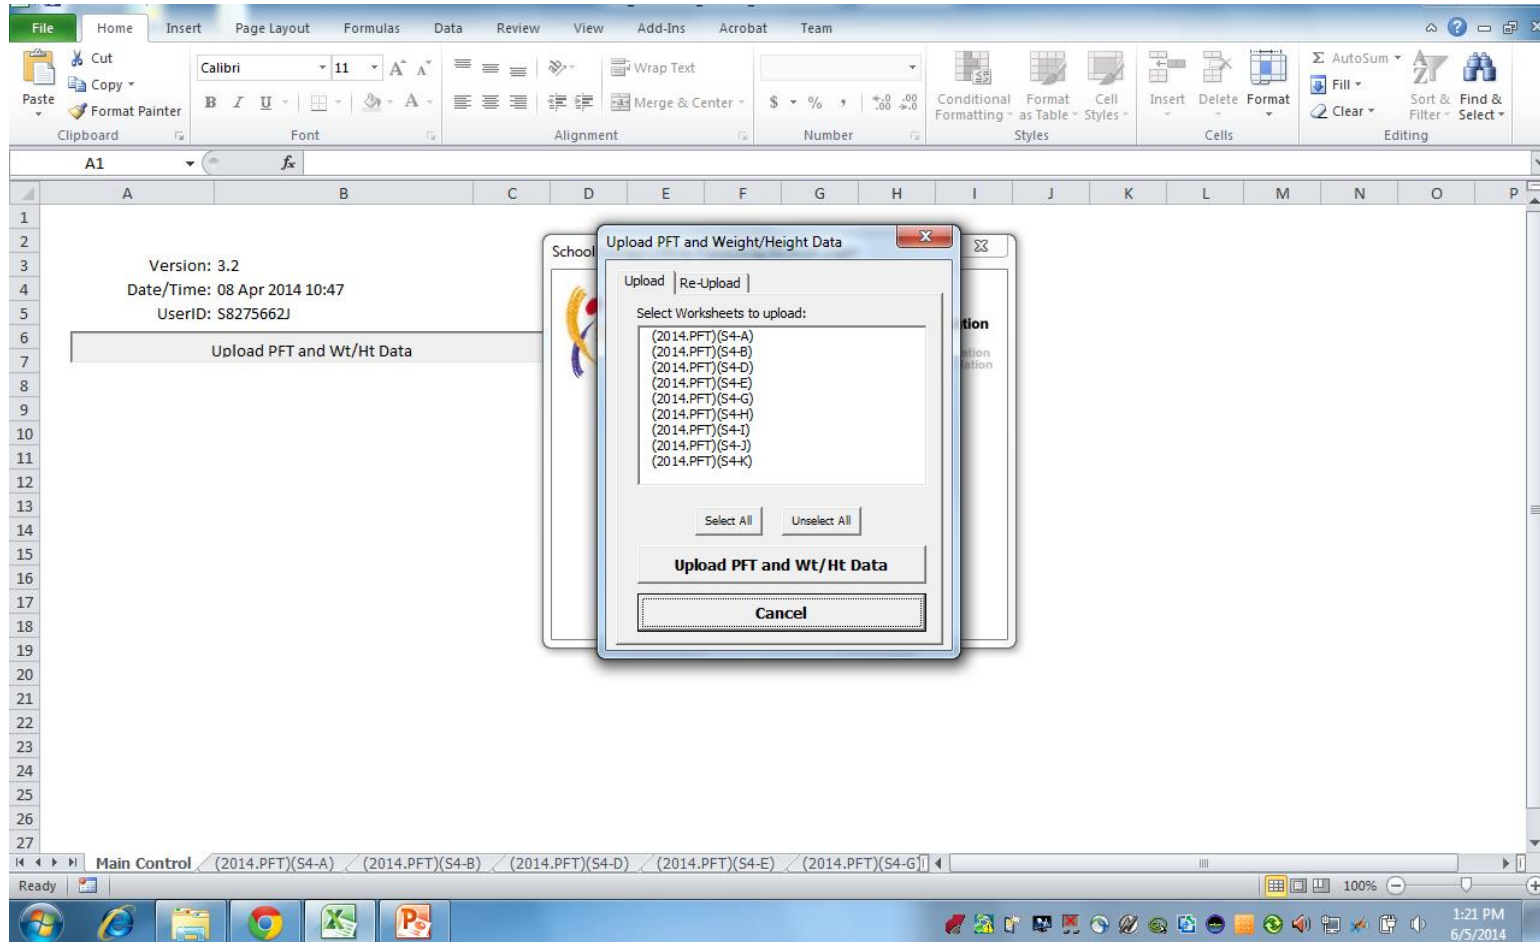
File Home Insert Page Layout Formulas Data Review View Add-Ins Acrobat Team

Cut
Copy
Paste
Format Painter
Clipboard

Calibri 11
Font

Wrap Text
Merge & Center
Alignment

$ % ,
Number

Conditional Formatting
Format as Table
Cell Styles
Styles

Insert Delete Format
Cells

AutoSum
Fill
Clear
Sort & Filter
Find & Select
Editing

A1

| | A | B | C | D | E | F | G | H | I | J | K | L | M | N | O | P |
|---|---|---|---|---|---|---|---|---|---|---|---|---|---|---|---|---|

Version: 3.2
Date/Time: 08 Apr 2014 10:47
UserID: S8275662J

Upload PFT and Wt/Ht Data

School

Upload PFT and Weight/Height Data

Upload Re-Upload

Select Worksheets to upload:
(2014.PFT)(S4-A)
(2014.PFT)(S4-B)
(2014.PFT)(S4-D)
(2014.PFT)(S4-E)
(2014.PFT)(S4-G)
(2014.PFT)(S4-H)
(2014.PFT)(S4-I)
(2014.PFT)(S4-J)
(2014.PFT)(S4-K)

Select All Unselect All

Upload PFT and Wt/Ht Data

Cancel

tion

Main Control (2014.PFT)(S4-A) (2014.PFT)(S4-B) (2014.PFT)(S4-D) (2014.PFT)(S4-E) (2014.PFT)(S4-G)

Ready 100%

1:21 PM
6/5/2014